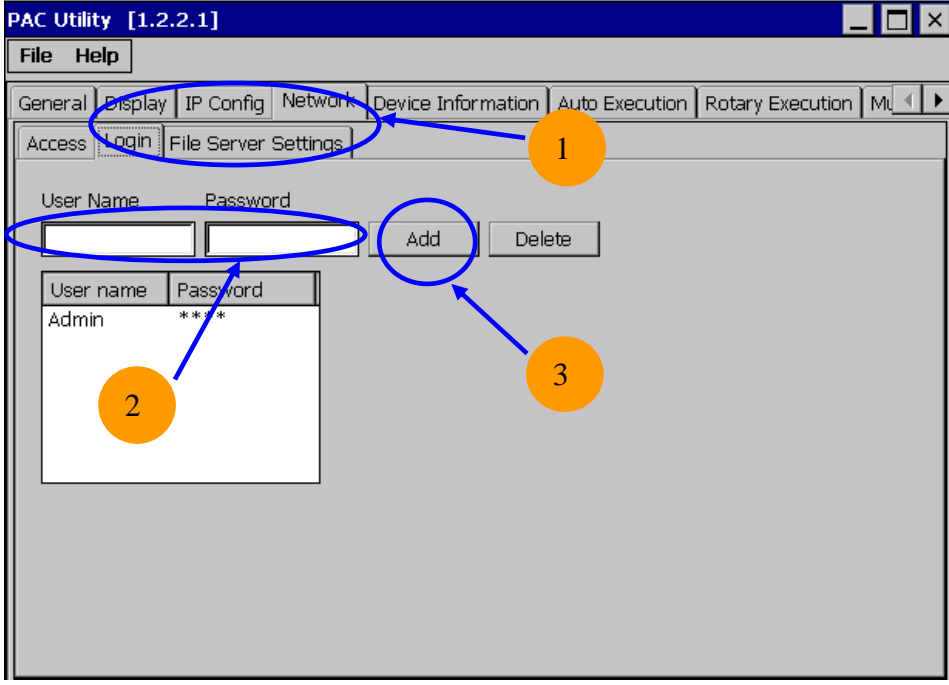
PAC Utility [1.2.2.1]

File Help

General Display IP Config Network Device Information Auto Execution Rotary Execution Mu

Access Login File Server Settings

1

User Name Password

Add Delete

| User name | Password |
|---|---|
| Admin | **** |

2

3